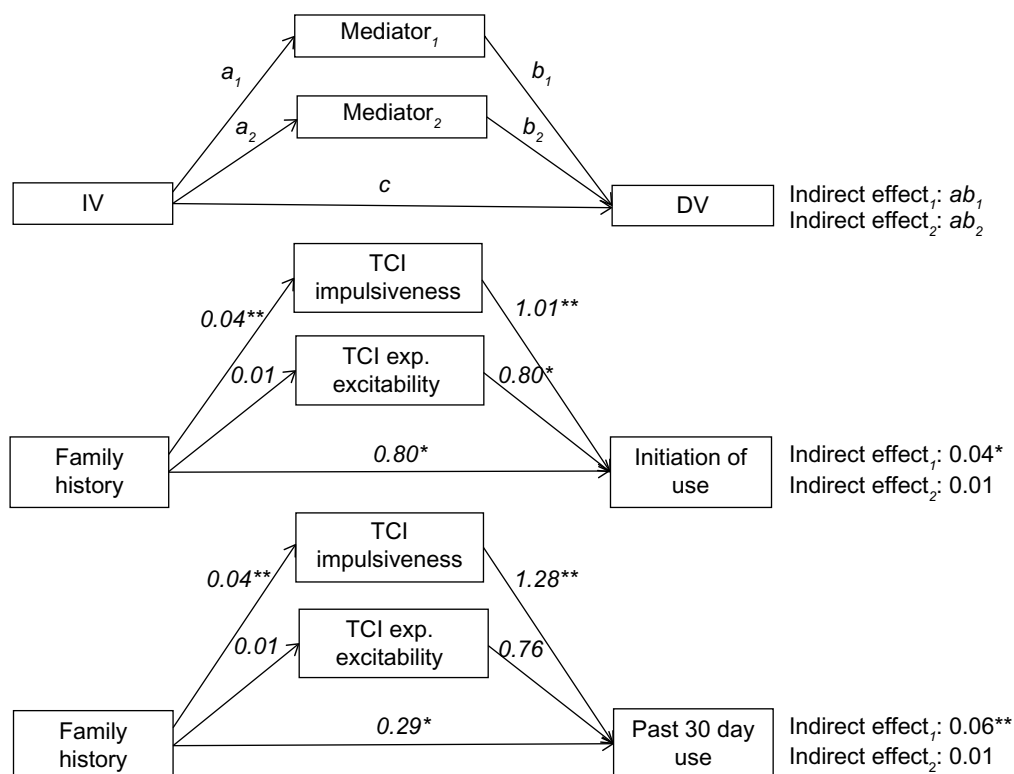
Mediator$_1$

$a_1$

$b_1$

Mediator$_2$

$a_2$

$b_2$

IV

$c$

DV

Indirect effect$_1$: $ab_1$
Indirect effect$_2$: $ab_2$

TCI impulsiveness

0.04**

1.01**

TCI exp. excitability

0.01

0.80*

Family history

0.80*

Initiation of use

Indirect effect$_1$: 0.04*
Indirect effect$_2$: 0.01

TCI impulsiveness

0.04**

1.28**

TCI exp. excitability

0.01

0.76

Family history

0.29*

Past 30 day use

Indirect effect$_1$: 0.06**
Indirect effect$_2$: 0.01